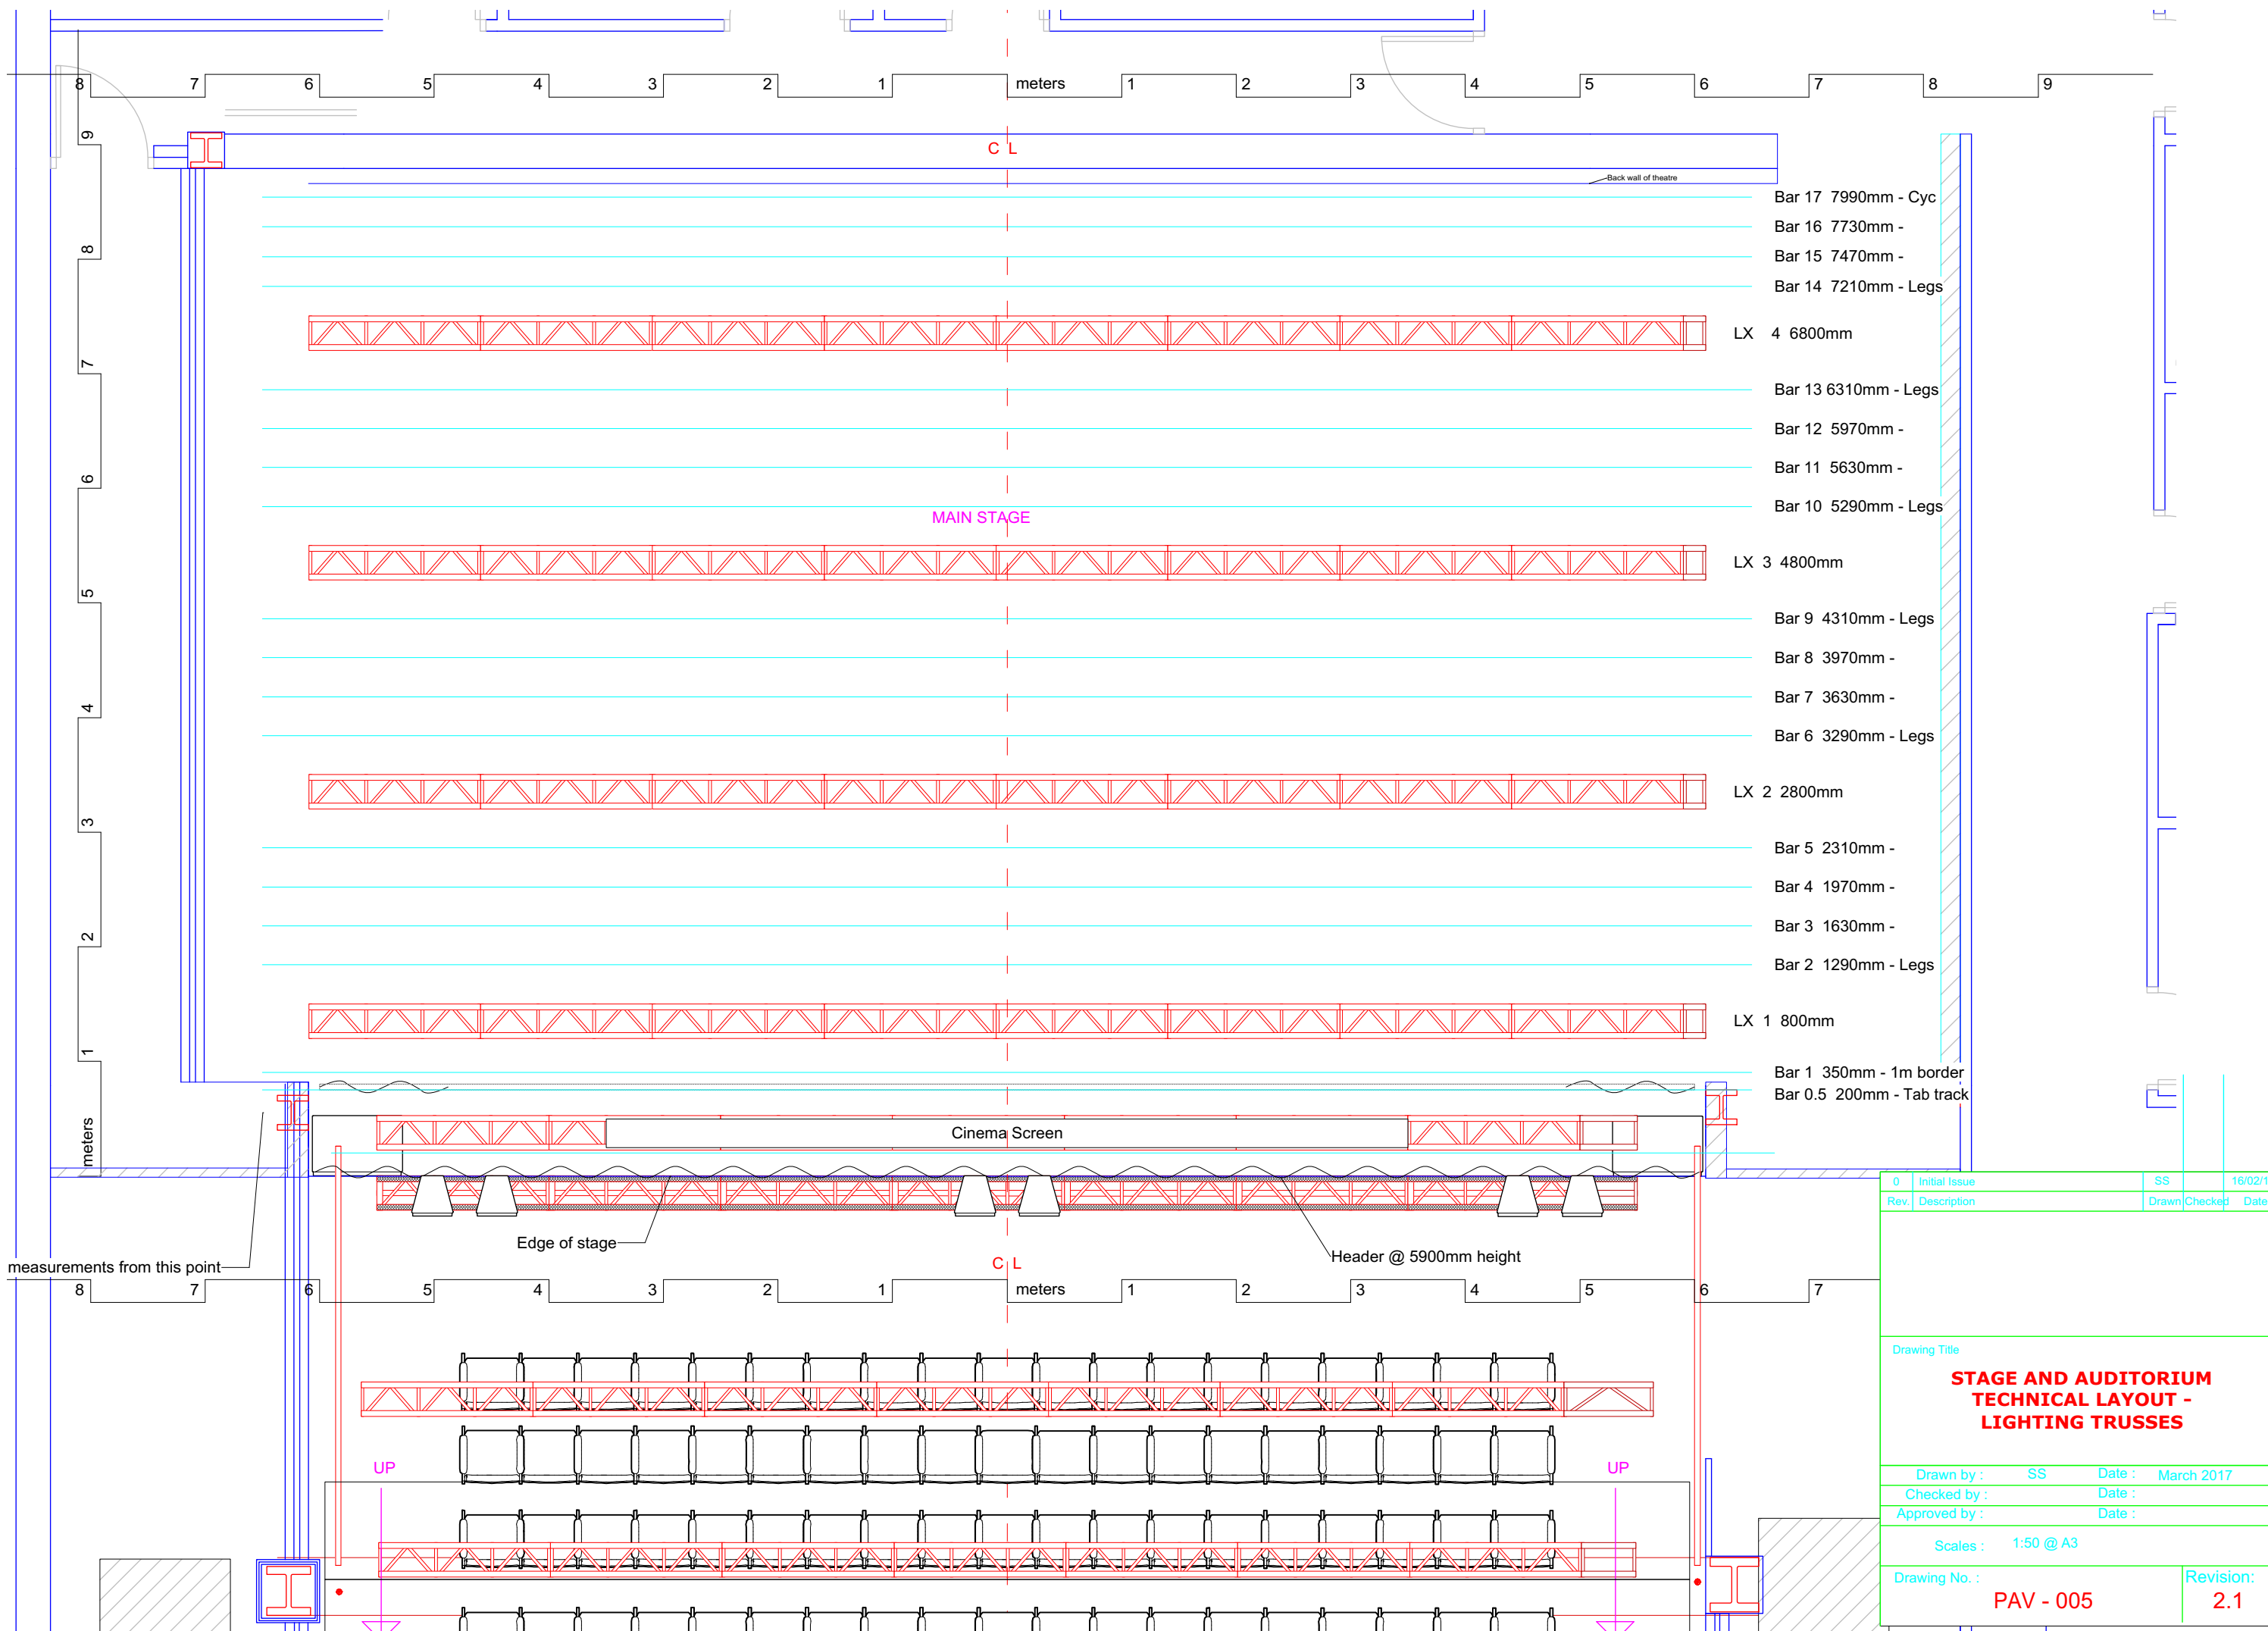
8 7 6 5 4 3 2 1 meters 1 2 3 4 5 6 7 8 9

C L

Back wall of theatre

9 8 7 6 5 4 3 2 1 meters

Bar 17 7990mm - Cyc
Bar 16 7730mm -
Bar 15 7470mm -
Bar 14 7210mm - Legs
LX 4 6800mm
Bar 13 6310mm - Legs
Bar 12 5970mm -
Bar 11 5630mm -
Bar 10 5290mm - Legs
MAIN STAGE
LX 3 4800mm
Bar 9 4310mm - Legs
Bar 8 3970mm -
Bar 7 3630mm -
Bar 6 3290mm - Legs
LX 2 2800mm
Bar 5 2310mm -
Bar 4 1970mm -
Bar 3 1630mm -
Bar 2 1290mm - Legs
LX 1 800mm
Bar 1 350mm - 1m border
Bar 0.5 200mm - Tab track

Cinema Screen

Edge of stage
Header @ 5900mm height
measurements from this point

C L

8 7 6 5 4 3 2 1 meters 1 2 3 4 5 6 7

UP
UP

| 0 | Initial Issue | SS | | 16/02/1 |
|---|---|---|---|---|
| Rev. | Description | Drawn | Checked | Date |

Drawing Title
STAGE AND AUDITORIUM TECHNICAL LAYOUT - LIGHTING TRUSSES

Drawn by : SS Date : March 2017
Checked by : Date :
Approved by : Date :

Scales : 1:50 @ A3

Drawing No. : PAV - 005
Revision: 2.1